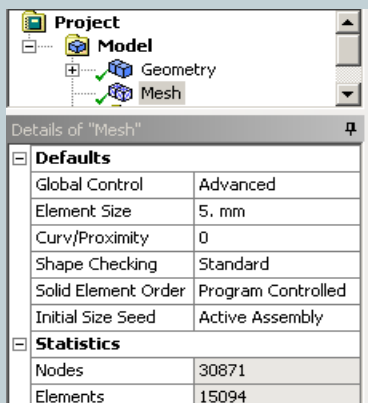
Project
Model
Geometry
Mesh

Details of "Mesh"

| Defaults | |
|---|---|
| Global Control | Advanced |
| Element Size | 5. mm |
| Curv/Proximity | 0 |
| Shape Checking | Standard |
| Solid Element Order | Program Controlled |
| Initial Size Seed | Active Assembly |

| Statistics | |
|---|---|
| Nodes | 30871 |
| Elements | 15094 |